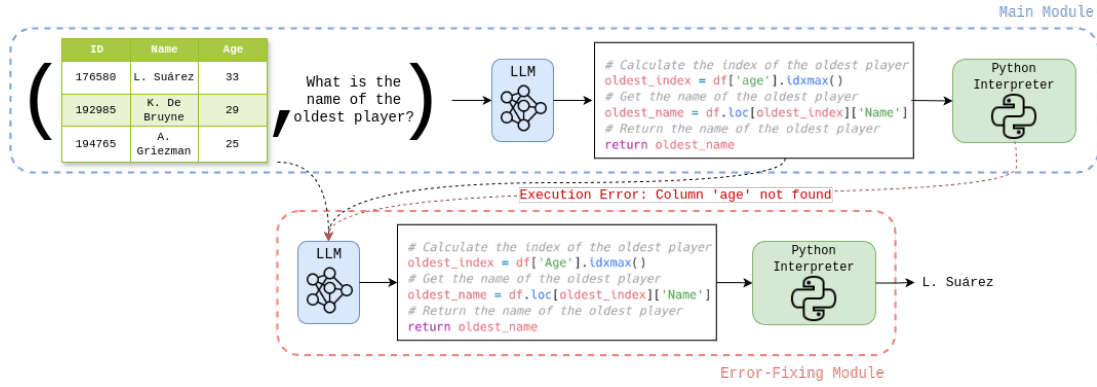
Main Module

| ID | Name | Age |
|---|---|---|
| 176580 | L. Suárez | 33 |
| 192985 | K. De Bruyne | 29 |
| 194765 | A. Griezman | 25 |

What is the name of the oldest player?

LLM

# Calculate the index of the oldest player
oldest_index = df['age'].idxmax()
# Get the name of the oldest player
oldest_name = df.loc[oldest_index]['Name']
# Return the name of the oldest player
return oldest_name

Python Interpreter

Execution Error: Column 'age' not found

LLM

# Calculate the index of the oldest player
oldest_index = df['Age'].idxmax()
# Get the name of the oldest player
oldest_name = df.loc[oldest_index]['Name']
# Return the name of the oldest player
return oldest_name

Python Interpreter

L. Suárez

Error-Fixing Module